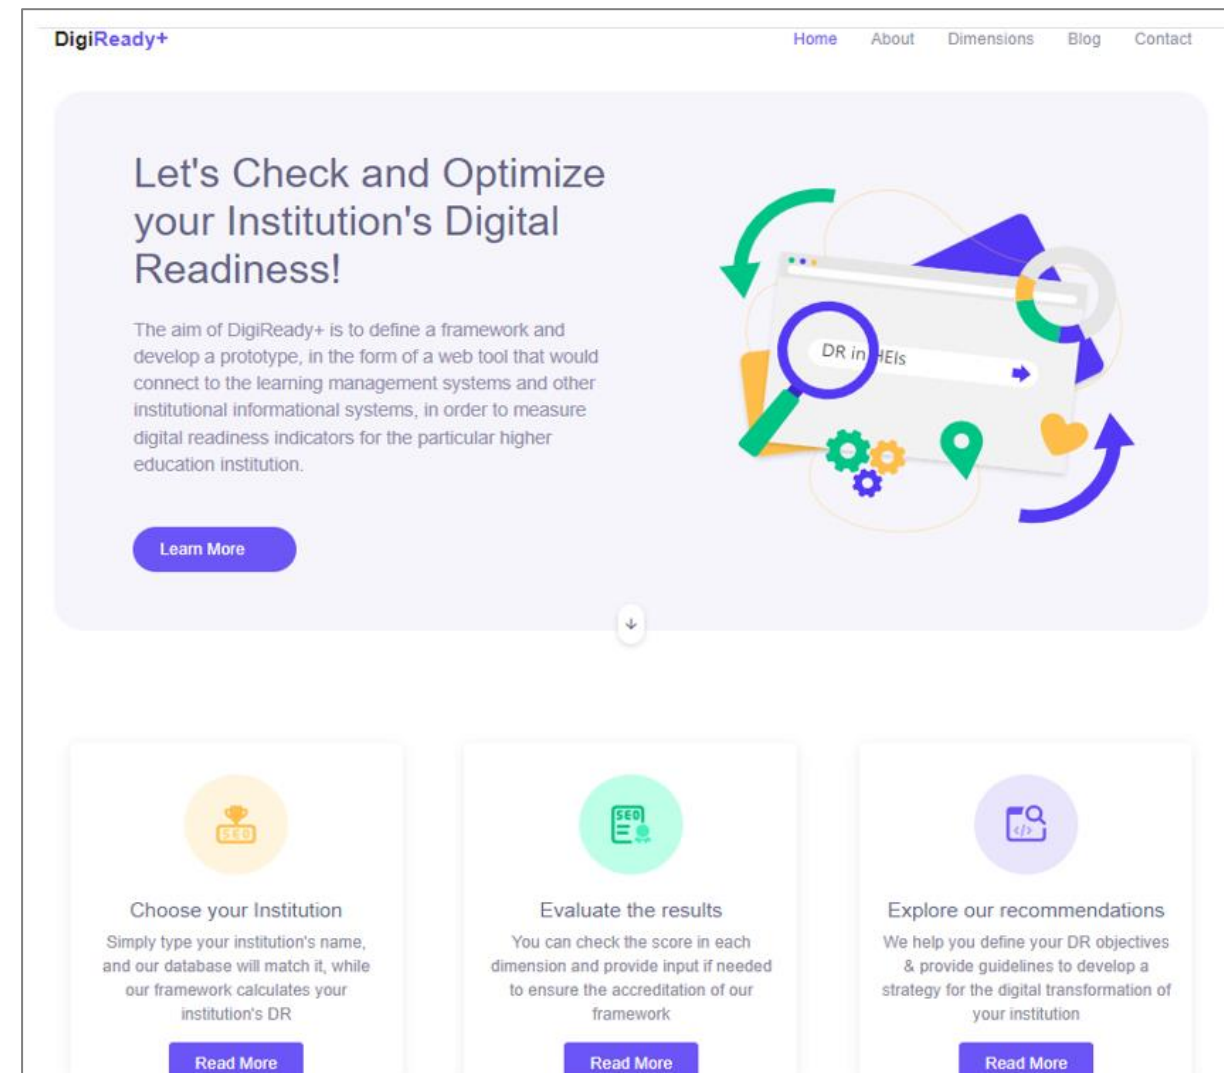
DigiReady+

Home About Dimensions Blog Contact

Let's Check and Optimize your Institution's Digital Readiness!

The aim of DigiReady+ is to define a framework and develop a prototype, in the form of a web tool that would connect to the learning management systems and other institutional informational systems, in order to measure digital readiness indicators for the particular higher education institution.

Learn More

DR in HEIs

SEO

SEO

Choose your Institution

Simply type your institution's name, and our database will match it, while our framework calculates your institution's DR

Read More

Evaluate the results

You can check the score in each dimension and provide input if needed to ensure the accreditation of our framework

Read More

Explore our recommendations

We help you define your DR objectives & provide guidelines to develop a strategy for the digital transformation of your institution

Read More